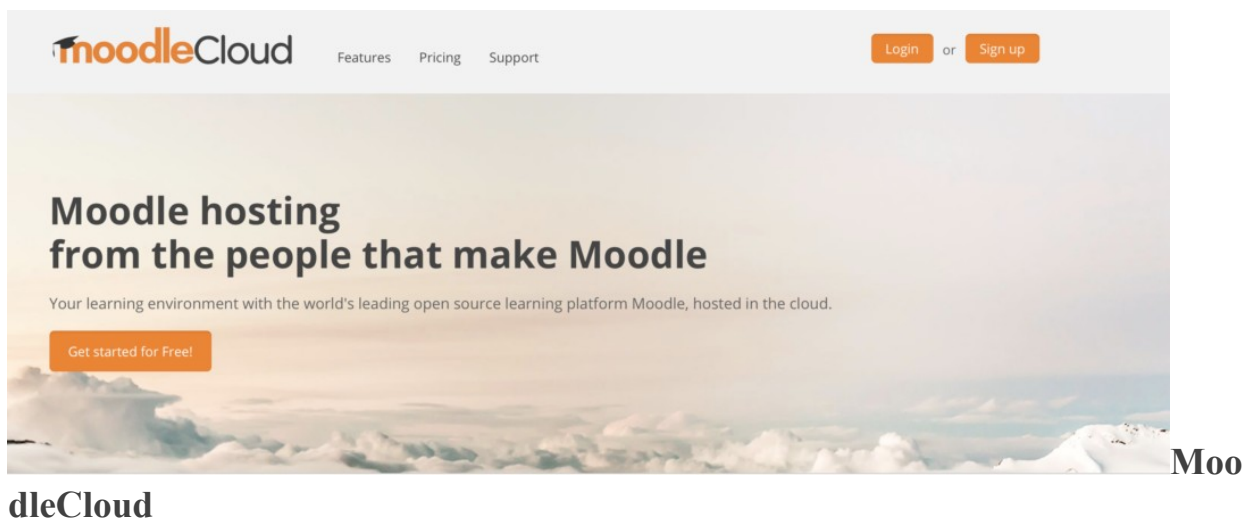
moodleCloud Features Pricing Support

Login or Sign up

Moodle hosting
from the people that make Moodle

Your learning environment with the world's leading open source learning platform Moodle, hosted in the cloud.

Get started for Free!

Moo
dleCloud